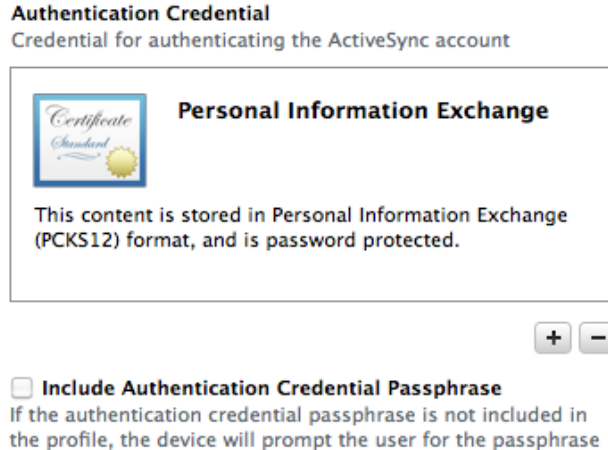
**Authentication Credential**
Credential for authenticating the ActiveSync account

Certificate
Standard

**Personal Information Exchange**

This content is stored in Personal Information Exchange (PCKS12) format, and is password protected.

+ −

**Include Authentication Credential Passphrase**
If the authentication credential passphrase is not included in the profile, the device will prompt the user for the passphrase